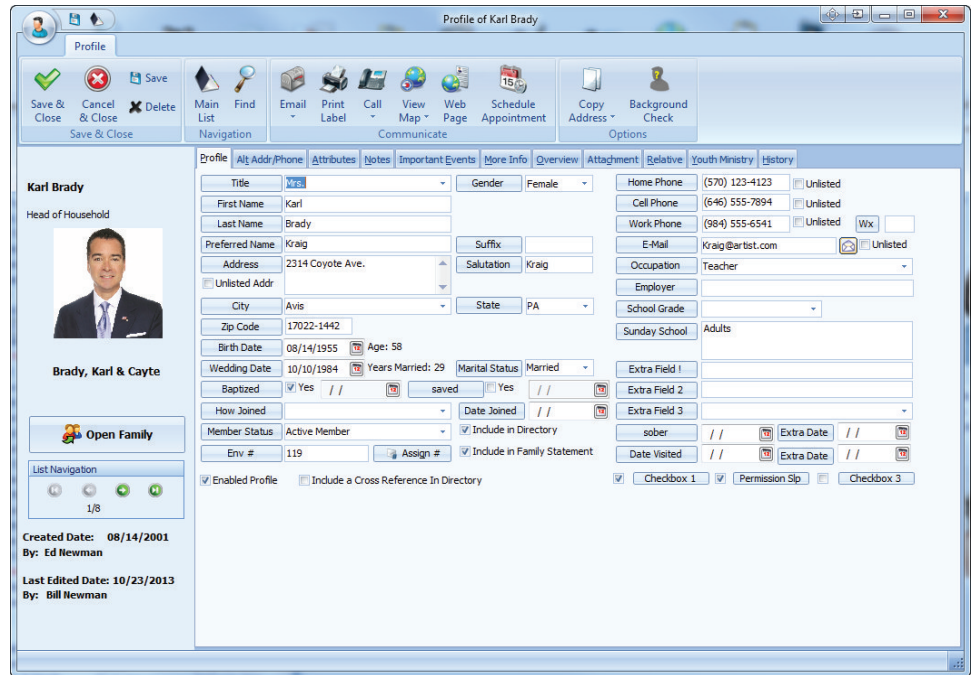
Profile of Karl Brady

Profile

Save & Close
Cancel & Close
Save
Delete
Save & Close

Main List
Find
Navigation

Email
Print Label
Call
View Map
Web Page
Schedule Appointment
Communicate

Copy Address
Background Check
Options

Karl Brady

Head of Household

Brady, Karl & Cayte

Open Family

List Navigation

1/8

Created Date: 08/14/2001
By: Ed Newman

Last Edited Date: 10/23/2013
By: Bill Newman

Profile | Alt Addr/Phone | Attributes | Notes | Important Events | More Info | Overview | Attachment | Relative | Youth Ministry | History

Title: Mrs.
First Name: Karl
Last Name: Brady
Preferred Name: Kraig
Address: 2314 Coyote Ave.
Unlisted Addr
City: Avis
Zip Code: 17022-1442
Birth Date: 08/14/1955 Age: 58
Wedding Date: 10/10/1984 Years Married: 29
Baptized: Yes / /
How Joined
Member Status: Active Member
Env #: 119
Assign #
Enabled Profile
Include a Cross Reference In Directory

Gender: Female
Suffix
Salutation: Kraig
State: PA
Marital Status: Married
saved Yes / /
Date Joined / /
Include in Directory
Include in Family Statement

Home Phone: (570) 123-4123 Unlisted
Cell Phone: (646) 555-7894 Unlisted
Work Phone: (984) 555-6541 Unlisted Wx
E-Mail: Kraig@artist.com Unlisted
Occupation: Teacher
Employer
School Grade
Sunday School: Adults
Extra Field !
Extra Field 2
Extra Field 3
sober / / Extra Date / /
Date Visited / / Extra Date / /
Checkbox 1
Permission Slp
Checkbox 3